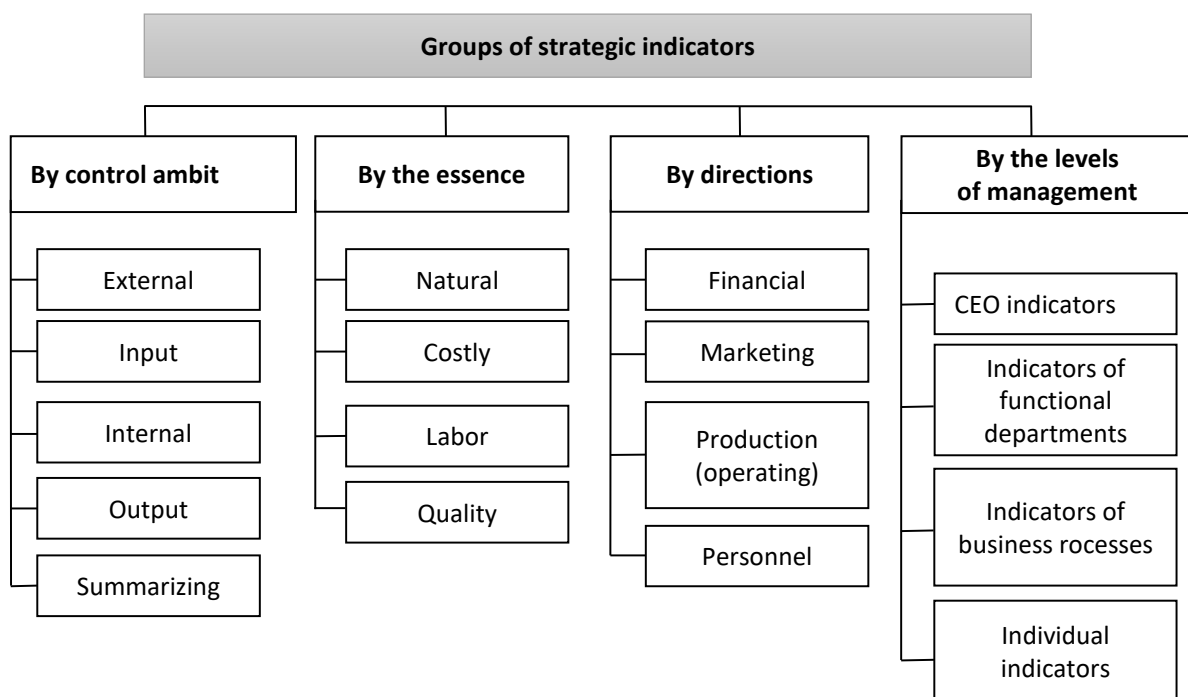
Groups of strategic indicators

By control ambit

External

Input

Internal

Output

Summarizing

By the essence

Natural

Costly

Labor

Quality

By directions

Financial

Marketing

Production (operating)

Personnel

By the levels of management

CEO indicators

Indicators of functional departments

Indicators of business rocesses

Individual indicators